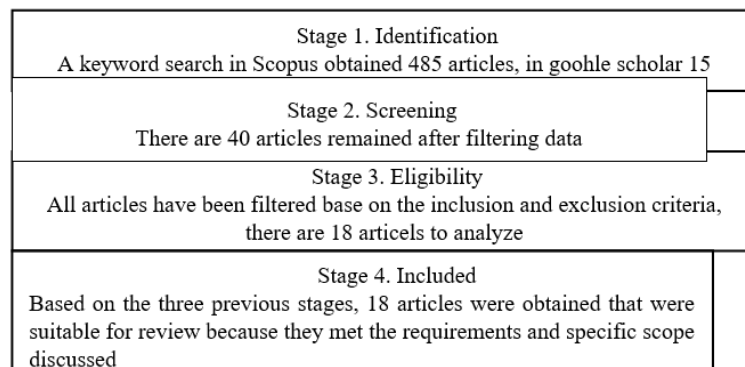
Stage 1. Identification
A keyword search in Scopus obtained 485 articles, in goohle scholar 15

Stage 2. Screening
There are 40 articles remained after filtering data

Stage 3. Eligibility
All articles have been filtered base on the inclusion and exclusion criteria, there are 18 articels to analyze

Stage 4. Included
Based on the three previous stages, 18 articles were obtained that were suitable for review because they met the requirements and specific scope discussed